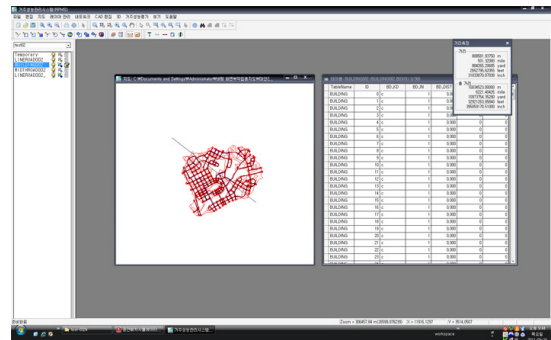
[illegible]

TableName | ID
BUILDING | 0
BUILDING | 1
BUILDING | 2
BUILDING | 3
BUILDING | 4
BUILDING | 5
BUILDING | 6
BUILDING | 7
BUILDING | 8
BUILDING | 9
BUILDING | 10
BUILDING | 11
BUILDING | 12
BUILDING | 13
BUILDING | 14
BUILDING | 15
BUILDING | 16
BUILDING | 17
BUILDING | 18
BUILDING | 19
BUILDING | 20
BUILDING | 21
BUILDING | 22
BUILDING | 23

Zoom = 30687.94 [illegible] X = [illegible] Y = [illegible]